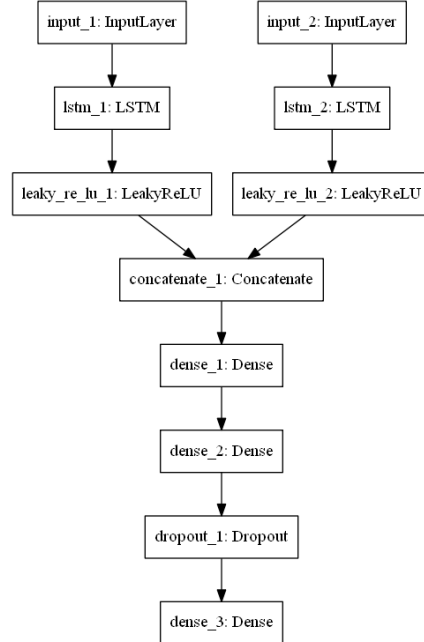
input_1: InputLayer

input_2: InputLayer

lstm_1: LSTM

lstm_2: LSTM

leaky_re_lu_1: LeakyReLU

leaky_re_lu_2: LeakyReLU

concatenate_1: Concatenate

dense_1: Dense

dense_2: Dense

dropout_1: Dropout

dense_3: Dense